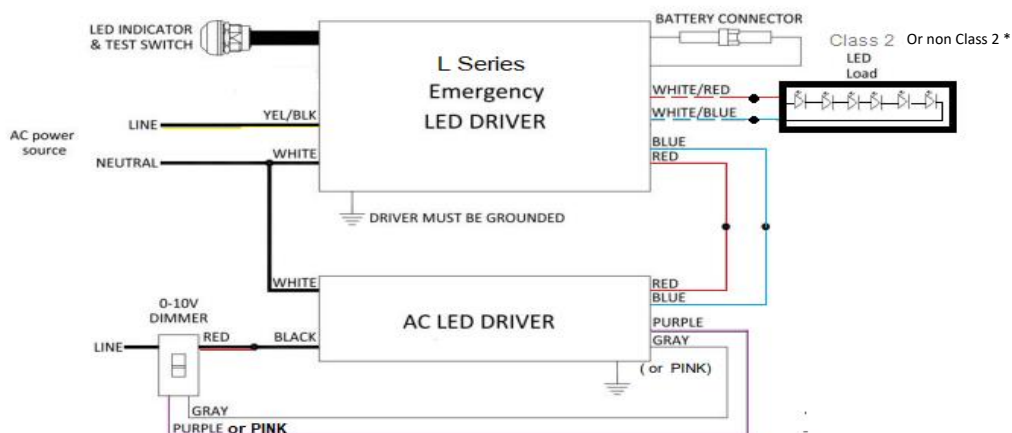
LED INDICATOR & TEST SWITCH

BATTERY CONNECTOR

Class 2 Or non Class 2 *

LED Load

L Series Emergency LED DRIVER

WHITE/RED

WHITE/BLUE

BLUE

RED

AC power source

LINE

YEL/BLK

NEUTRAL

WHITE

DRIVER MUST BE GROUNDED

WHITE

RED

BLUE

0-10V DIMMER

AC LED DRIVER

PURPLE

GRAY

LINE

RED

BLACK

( or PINK)

GRAY

PURPLE or PINK